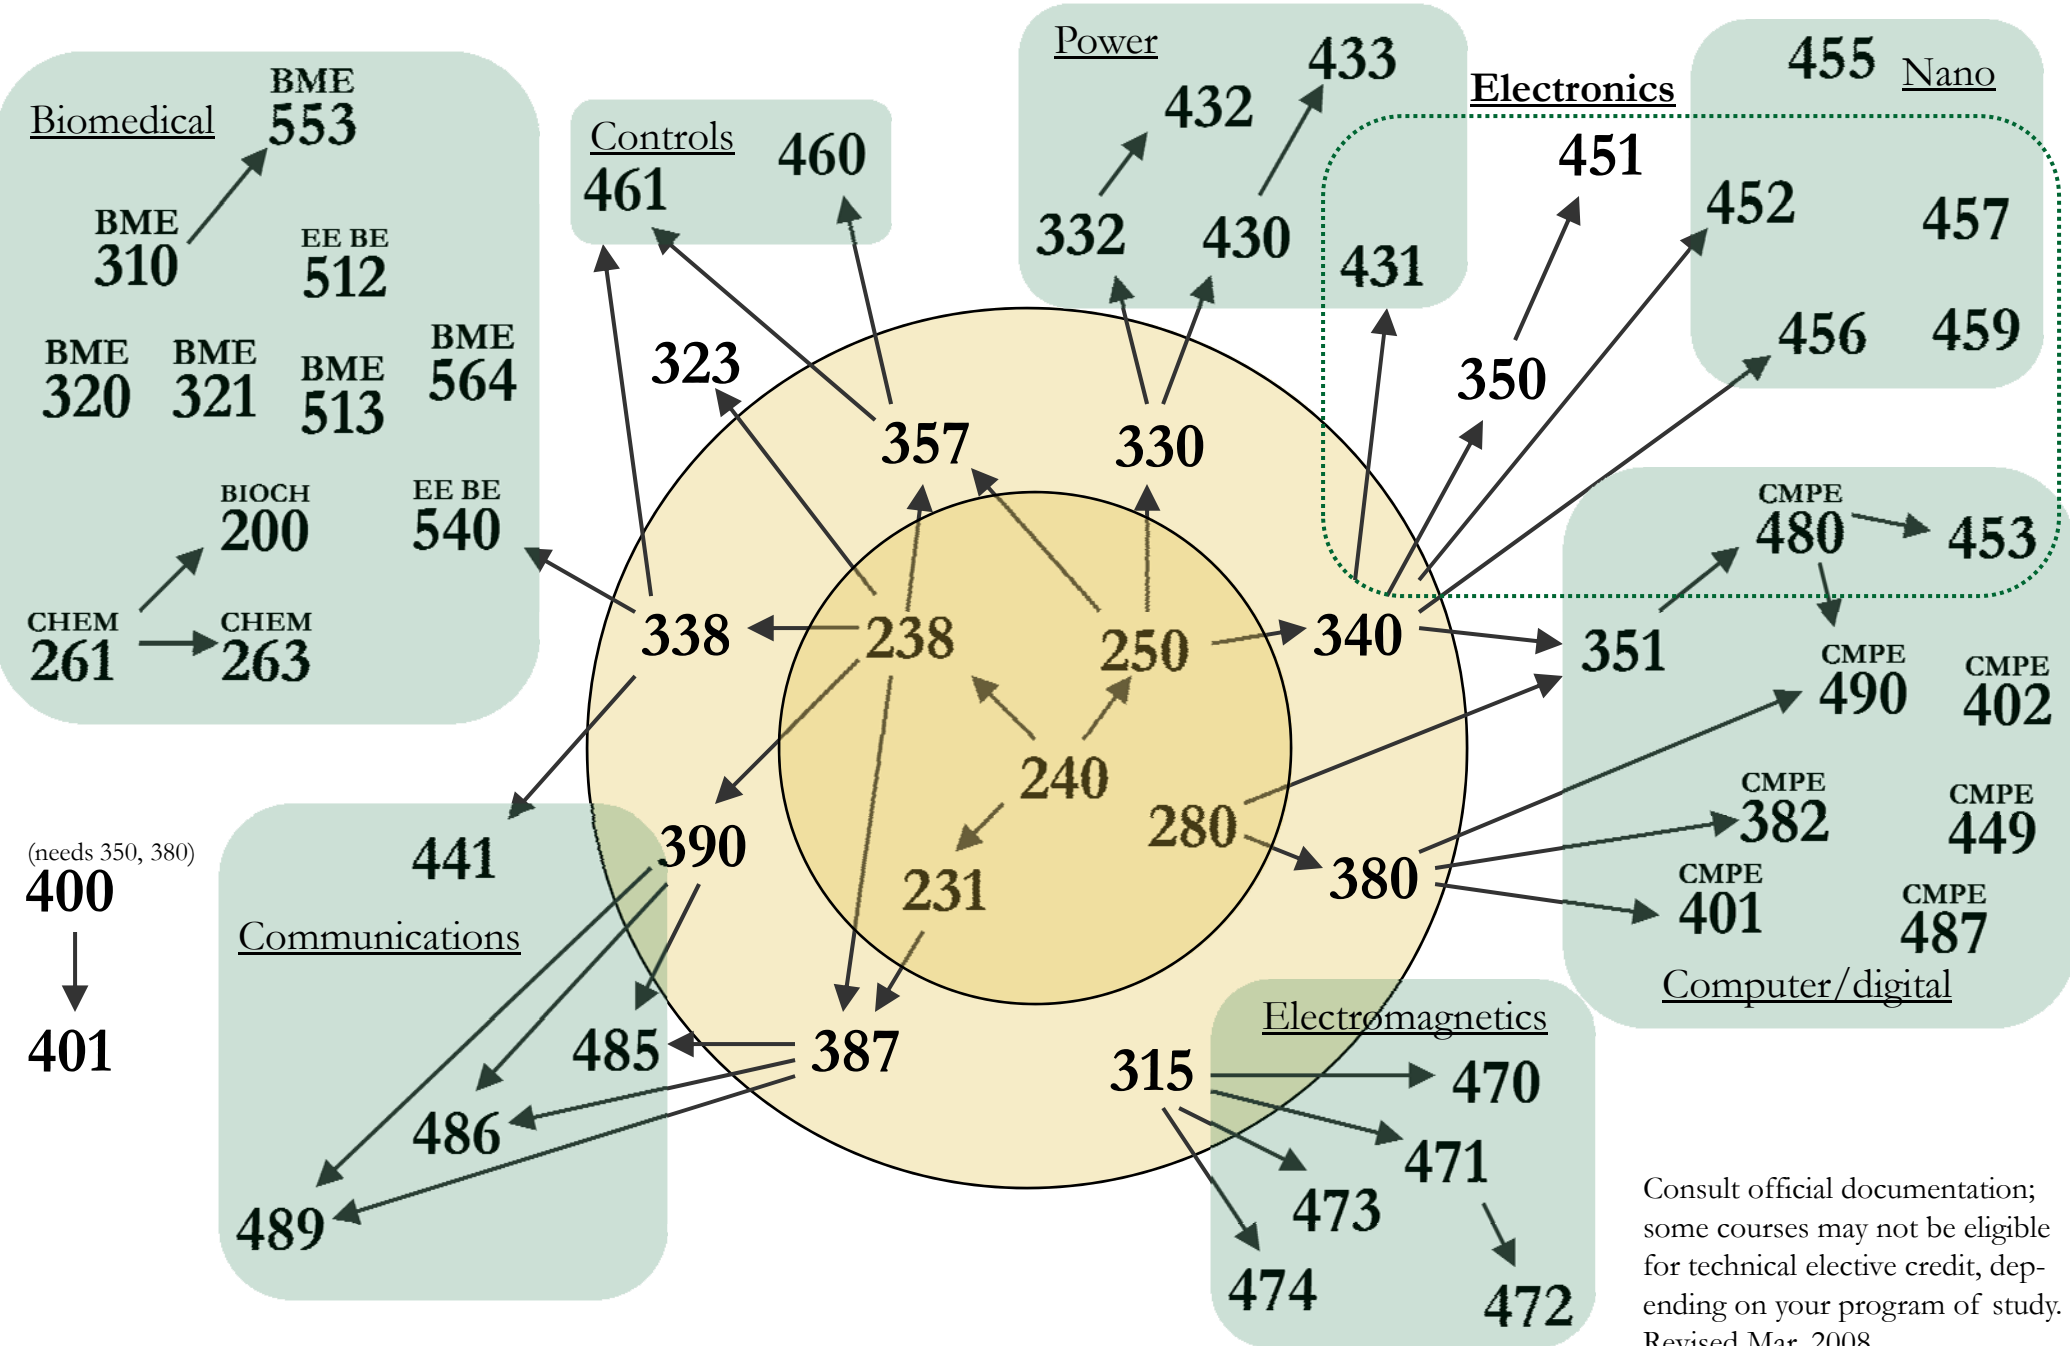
Biomedical
BME 553
BME 310
EE BE 512
BME 320
BME 321
BME 513
BME 564
BIOCH 200
EE BE 540
CHEM 261
CHEM 263

Controls
461
460

Power
432
433
332
430

Electronics
451
431
350

455
Nano
452
457
456
459

323
357
330
338
238
250
340
240
280
390
231
380
387
315

CMPE 480
453
351
CMPE 490
CMPE 402
CMPE 382
CMPE 449
CMPE 401
CMPE 487
Computer/digital

(needs 350, 380)
400
401

441
Communications
485
486
489

Electromagnetics
470
471
473
474
472

Consult official documentation; some courses may not be eligible for technical elective credit, depending on your program of study.
Revised Mar. 2008